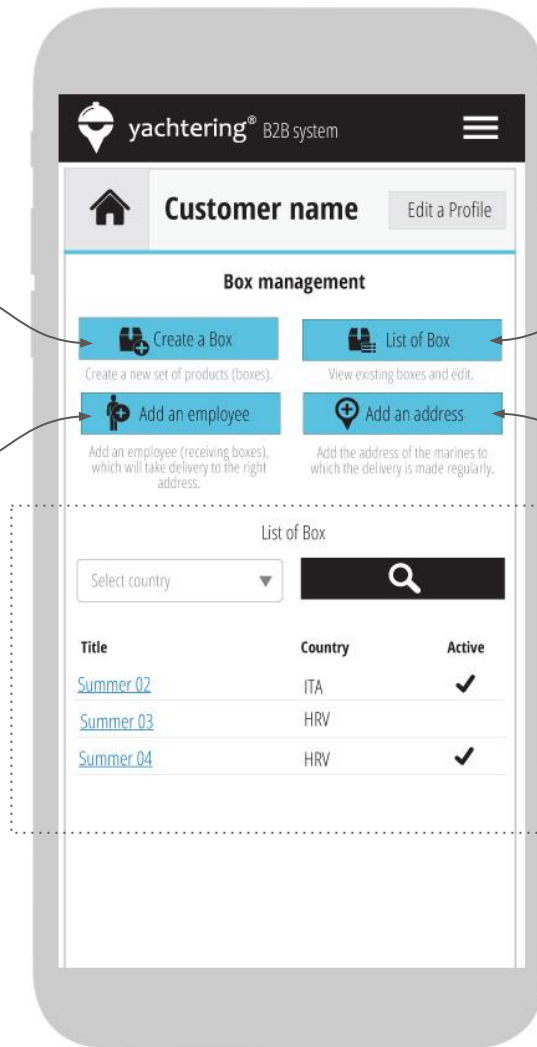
yachtering® B2B system

Customer name

Edit a Profile

Box management

Create a Box

Create a new set of products (boxes).

List of Box

View existing boxes and edit.

Add an employee

Add an employee (receiving boxes), which will take delivery to the right address.

Add an address

Add the address of the marines to which the delivery is made regularly.

List of Box

Select country

| Title | Country | Active |
|---|---|---|
| Summer 02 | ITA | ✓ |
| Summer 03 | HRV | |
| Summer 04 | HRV | ✓ |